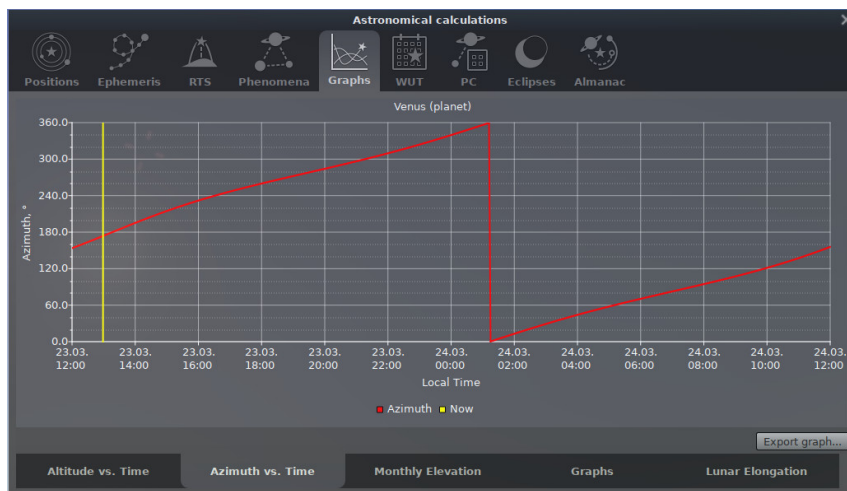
Astronomical calculations

Positions Ephemeris RTS Phenomena Graphs WUT PC Eclipses Almanac

Venus (planet)

360.0
300.0
240.0
180.0
120.0
60.0
0.0

Azimuth, °

23.03. 12:00
23.03. 14:00
23.03. 16:00
23.03. 18:00
23.03. 20:00
23.03. 22:00
24.03. 00:00
24.03. 02:00
24.03. 04:00
24.03. 06:00
24.03. 08:00
24.03. 10:00
24.03. 12:00

Local Time

Azimuth Now

Export graph...

Altitude vs. Time | Azimuth vs. Time | Monthly Elevation | Graphs | Lunar Elongation